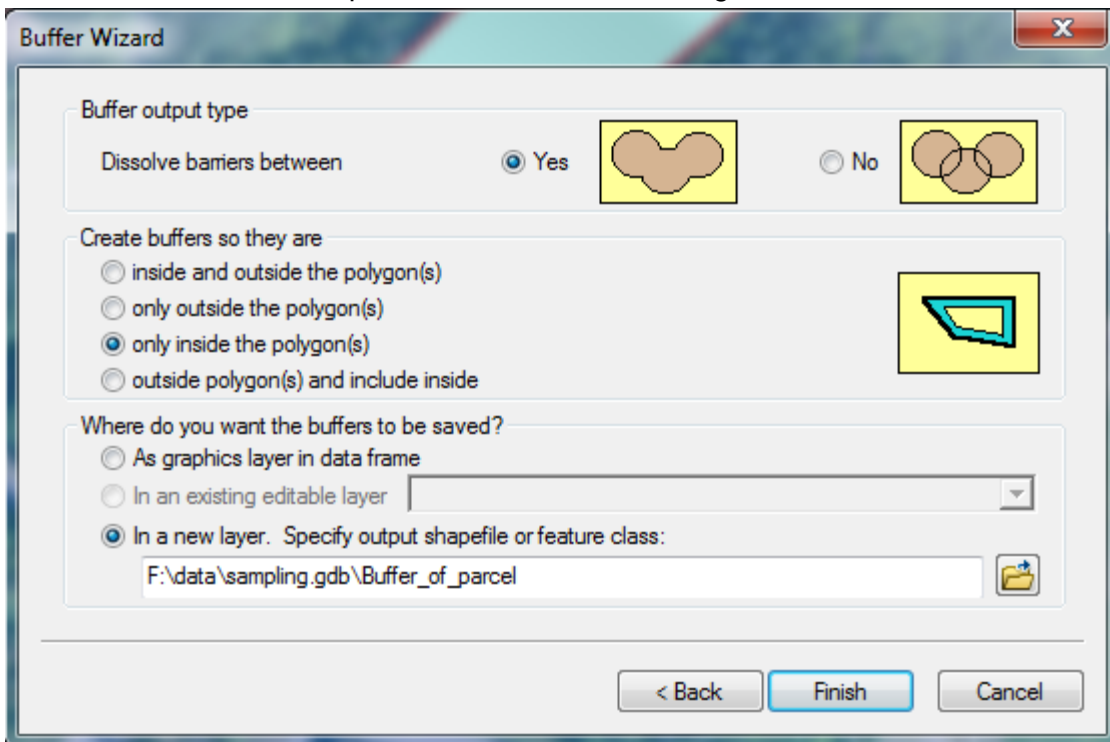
Buffer Wizard

Buffer output type

Dissolve barriers between

Yes

No

Create buffers so they are

inside and outside the polygon(s)

only outside the polygon(s)

only inside the polygon(s)

outside polygon(s) and include inside

Where do you want the buffers to be saved?

As graphics layer in data frame

In an existing editable layer

In a new layer. Specify output shapefile or feature class:

F:\data\sampling.gdb\Buffer_of_parcel

< Back

Finish

Cancel